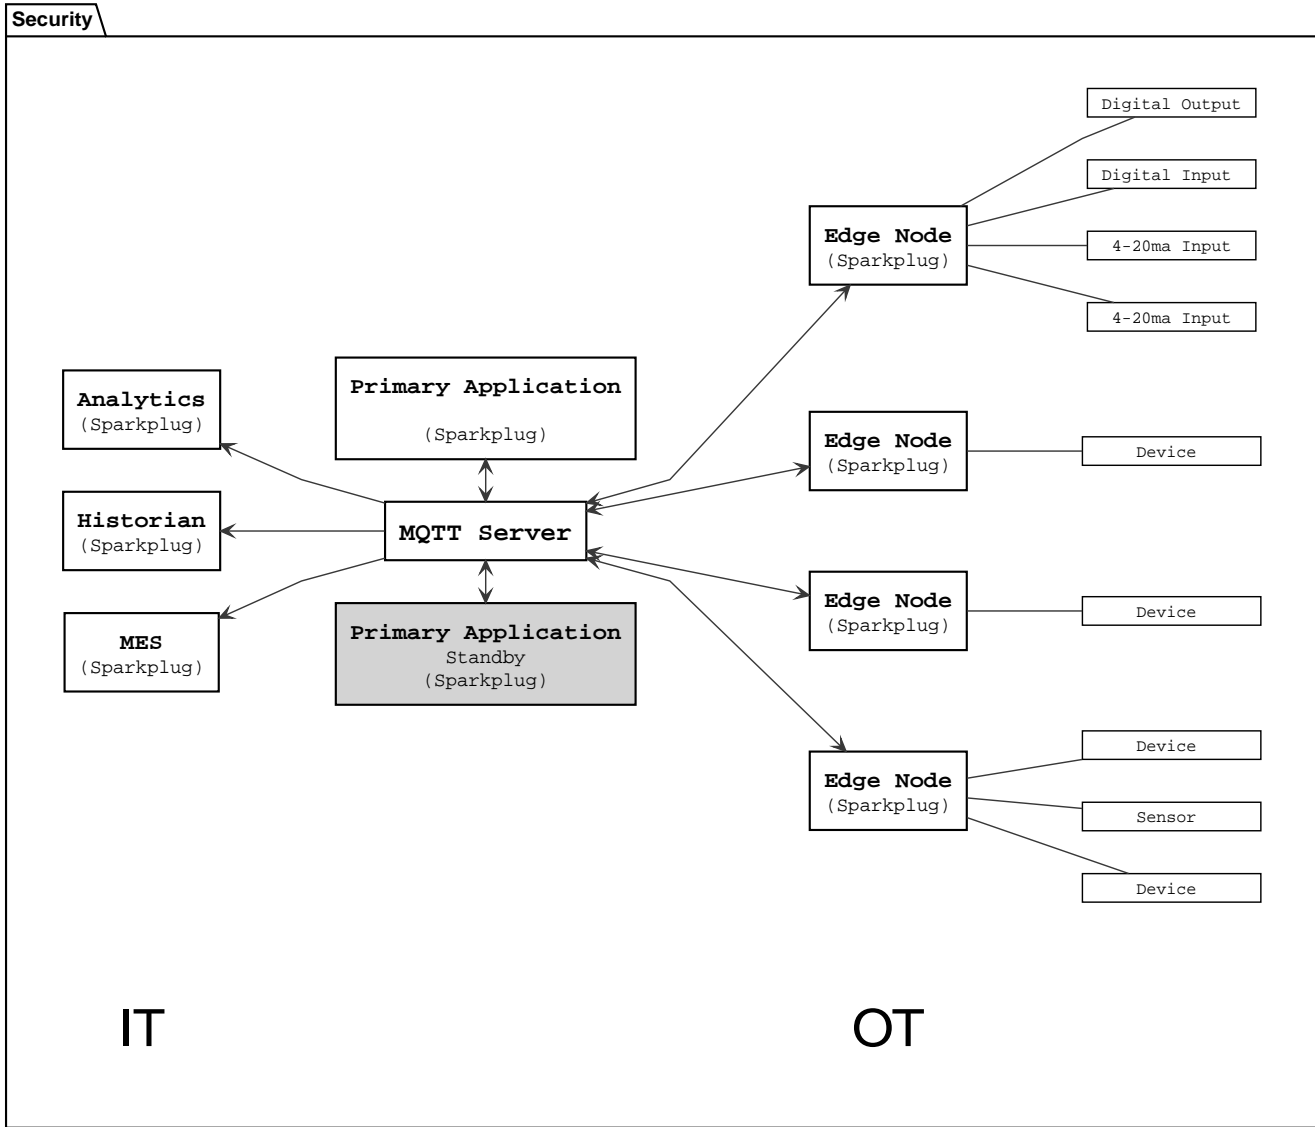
Security

Digital Output

Digital Input

4-20ma Input

4-20ma Input

Edge Node
(Sparkplug)

Analytics
(Sparkplug)

Primary Application

(Sparkplug)

Edge Node
(Sparkplug)

Device

Historian
(Sparkplug)

MQTT Server

Edge Node
(Sparkplug)

Device

MES
(Sparkplug)

Primary Application
Standby
(Sparkplug)

Device

Edge Node
(Sparkplug)

Sensor

Device

IT

OT